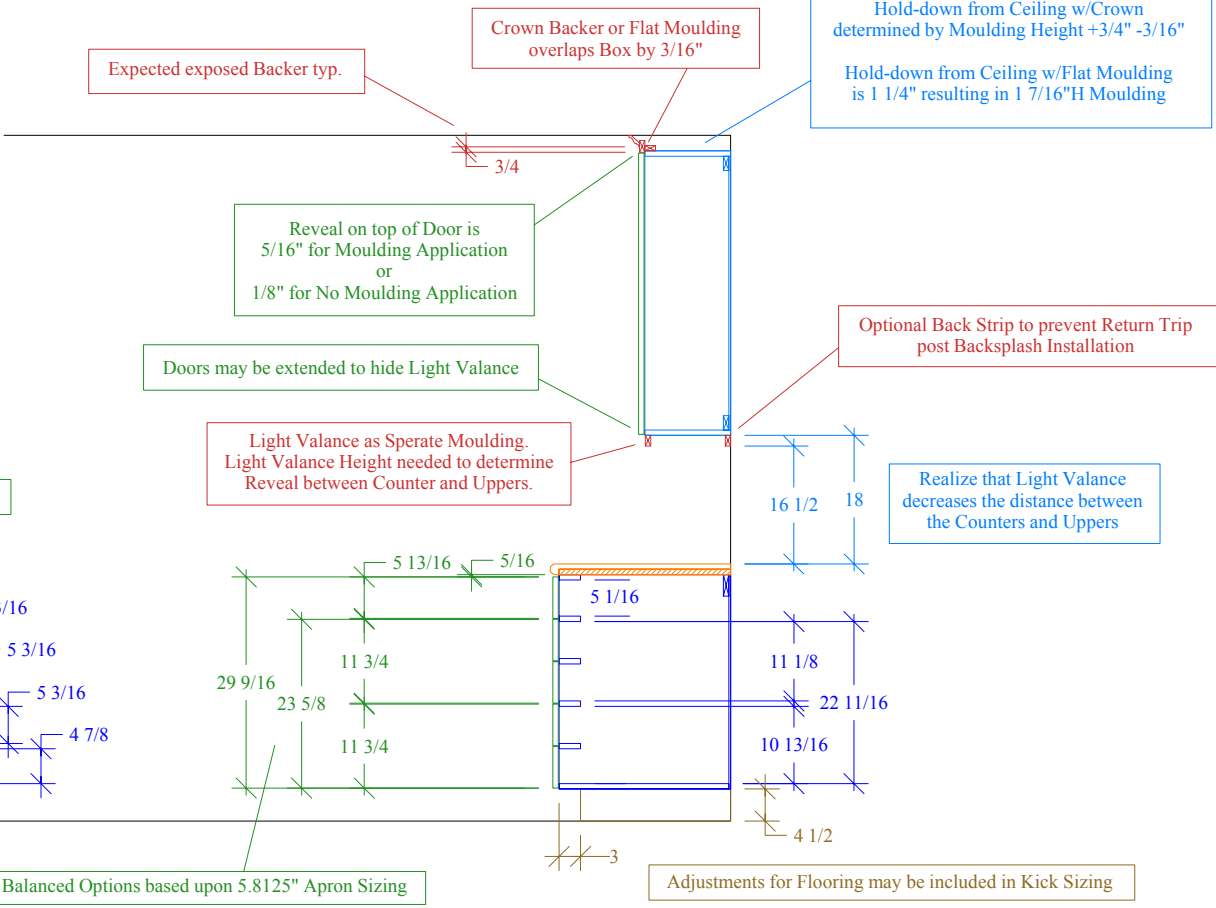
Crown Backer or Flat Moulding overlaps Box by 3/16"

Hold-down from Ceiling w/Crown determined by Moulding Height +3/4" -3/16"

Hold-down from Ceiling w/Flat Moulding is 1 1/4" resulting in 1 7/16"H Moulding

Expected exposed Backer typ.

3/4

Reveal on top of Door is 5/16" for Moulding Application or 1/8" for No Moulding Application

Optional Back Strip to prevent Return Trip post Backsplash Installation

Doors may be extended to hide Light Valance

Light Valance as Sperate Moulding. Light Valance Height needed to determine Reveal between Counter and Uppers.

16 1/2

18

Realize that Light Valance decreases the distance between the Counters and Uppers

5 13/16

5/16

5 1/16

/16

5 3/16

5 3/16

4 7/8

11 3/4

29 9/16

23 5/8

11 3/4

11 1/8

22 11/16

10 13/16

4 1/2

3

Balanced Options based upon 5.8125" Apron Sizing

Adjustments for Flooring may be included in Kick Sizing